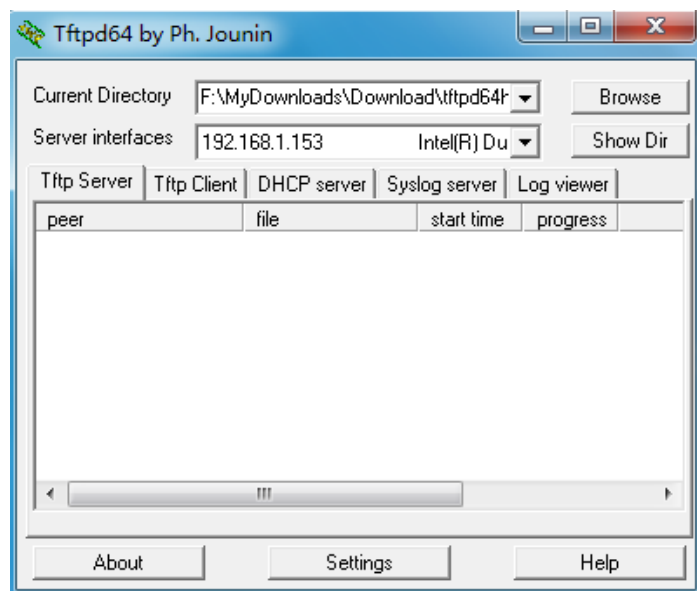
Tftpd64 by Ph. Jounin

Current Directory F:\MyDownloads\Download\tftpd64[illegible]
Browse

Server interfaces 192.168.1.153 Intel(R) Du
Show Dir

Tftp Server | Tftp Client | DHCP server | Syslog server | Log viewer

| peer | file | start time | progress |
|---|---|---|---|

III

About
Settings
Help